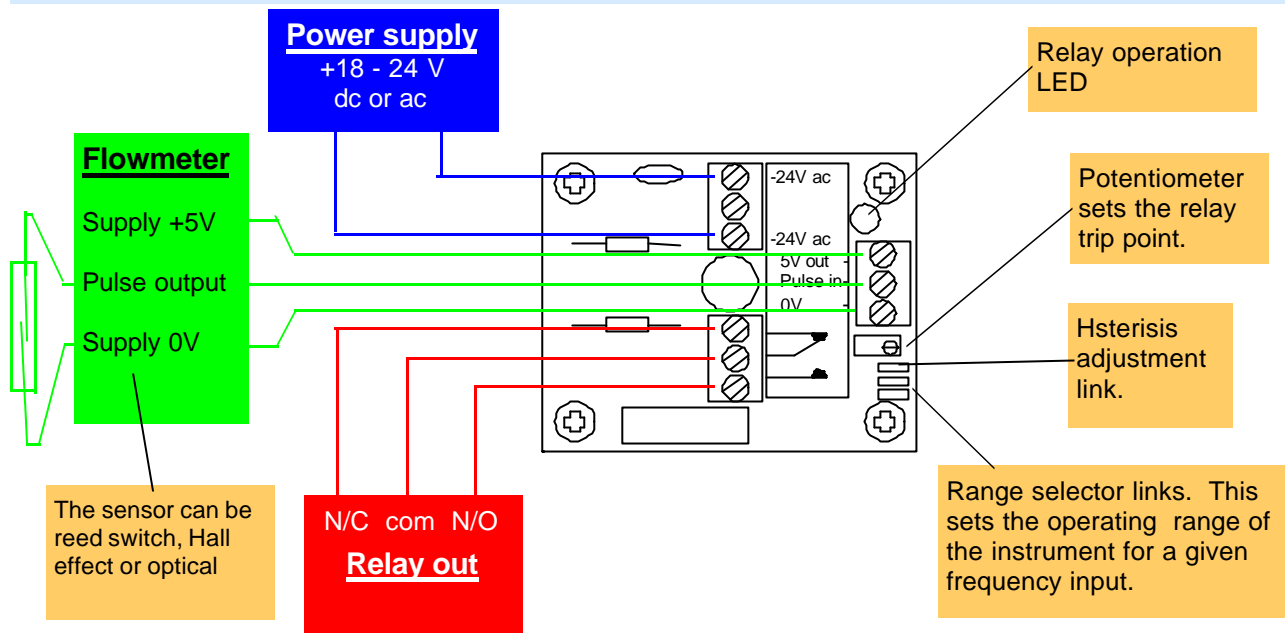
Power supply
+18 - 24 V
dc or ac

Relay operation LED

Flowmeter
Supply +5V
Pulse output
Supply 0V

-24V ac
-24V ac
5V out
Pulse in
0V

Potentiometer sets the relay trip point.

Hsterisis adjustment link.

The sensor can be reed switch, Hall effect or optical

N/C com N/O
Relay out

Range selector links. This sets the operating range of the instrument for a given frequency input.